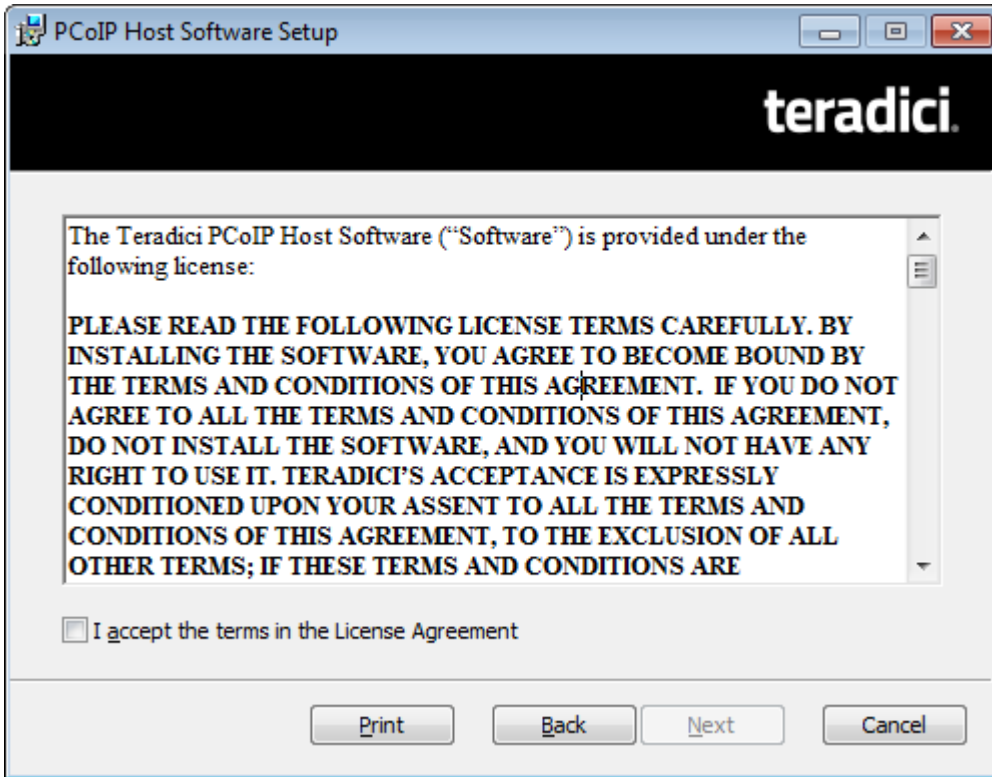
PCoIP Host Software Setup

teradici.

The Teradici PCoIP Host Software ("Software") is provided under the following license:

PLEASE READ THE FOLLOWING LICENSE TERMS CAREFULLY. BY INSTALLING THE SOFTWARE, YOU AGREE TO BECOME BOUND BY THE TERMS AND CONDITIONS OF THIS AGREEMENT. IF YOU DO NOT AGREE TO ALL THE TERMS AND CONDITIONS OF THIS AGREEMENT, DO NOT INSTALL THE SOFTWARE, AND YOU WILL NOT HAVE ANY RIGHT TO USE IT. TERADICI'S ACCEPTANCE IS EXPRESSLY CONDITIONED UPON YOUR ASSENT TO ALL THE TERMS AND CONDITIONS OF THIS AGREEMENT, TO THE EXCLUSION OF ALL OTHER TERMS; IF THESE TERMS AND CONDITIONS ARE

I accept the terms in the License Agreement

Print Back Next Cancel